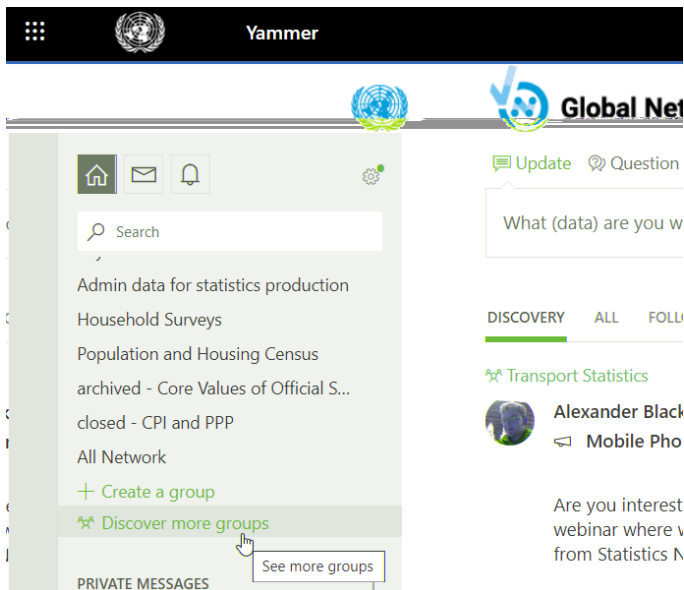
Yammer

Global Net

Search

Admin data for statistics production

Household Surveys

Population and Housing Census

archived - Core Values of Official S...

closed - CPI and PPP

All Network

+ Create a group

Discover more groups

See more groups

PRIVATE MESSAGES

Update Question

What (data) are you w

DISCOVERY ALL FOLLO

Transport Statistics

Alexander Black

Mobile Pho

Are you interest
webinar where w
from Statistics N